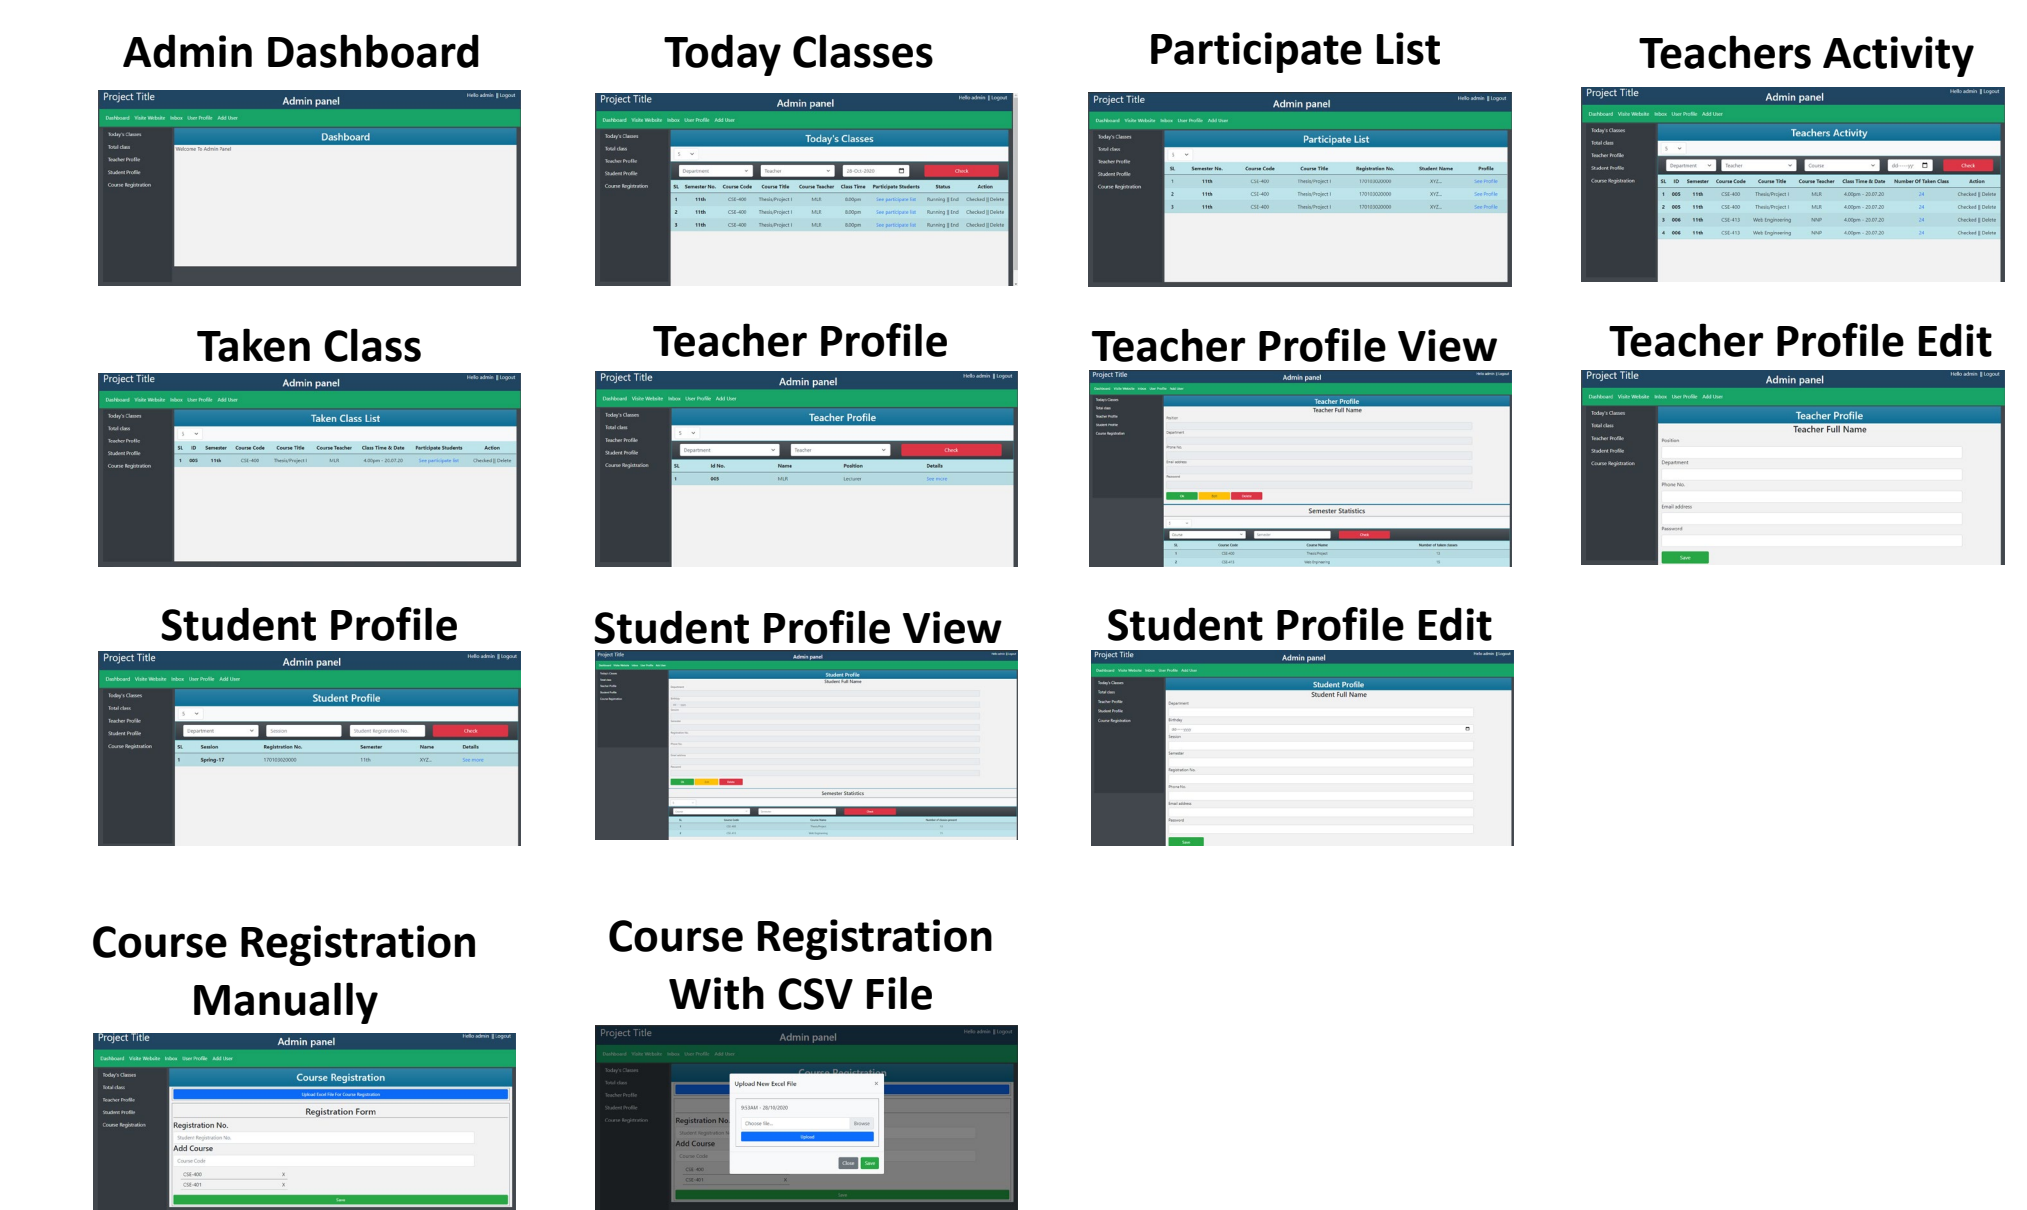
Admin Dashboard

Project Title
Admin panel
Hello admin || Logout
Dashboard Visite Website Inbox User Profile Add User
Today's Classes
Total class
Teacher Profile
Student Profile
Course Registration
Dashboard
Welcome To Admin Panel

Today Classes

Project Title
Admin panel
Today's Classes

| SL | Semester No. | Course Code | Course Title | Course Teacher | Class Time | Participate Students | Status | Action |
|---|---|---|---|---|---|---|---|---|
| 1 | 11th | CSE-400 | Thesis/Project I | MLR | 8.00pm | See participate list | Running \|\| End | Checked \|\| Delete |
| 2 | 11th | CSE-400 | Thesis/Project I | MLR | 8.00pm | See participate list | Running \|\| End | Checked \|\| Delete |
| 3 | 11th | CSE-400 | Thesis/Project I | MLR | 8.00pm | See participate list | Running \|\| End | Checked \|\| Delete |

Participate List

Project Title
Admin panel
Participate List

| SL | Semester No. | Course Code | Course Title | Registration No. | Student Name | Profile |
|---|---|---|---|---|---|---|
| 1 | 11th | CSE-400 | Thesis/Project I | 170103020000 | XYZ... | See Profile |
| 2 | 11th | CSE-400 | Thesis/Project I | 170103020000 | XYZ... | See Profile |
| 3 | 11th | CSE-400 | Thesis/Project I | 170103020000 | XYZ... | See Profile |

Teachers Activity

Project Title
Admin panel
Teachers Activity
Department Teacher Course Check

| SL | ID | Semester | Course Code | Course Title | Course Teacher | Class Time & Date | Number Of Taken Class | Action |
|---|---|---|---|---|---|---|---|---|
| 1 | 005 | 11th | CSE-400 | Thesis/Project I | MLR | 4.00pm - 20.07.20 | 24 | Checked \|\| Delete |
| 2 | 005 | 11th | CSE-400 | Thesis/Project I | MLR | 4.00pm - 20.07.20 | 24 | Checked \|\| Delete |
| 3 | 006 | 11th | CSE-413 | Web Engineering | MNP | 4.00pm - 20.07.20 | 24 | Checked \|\| Delete |
| 4 | 006 | 11th | CSE-413 | Web Engineering | MNP | 4.00pm - 20.07.20 | 24 | Checked \|\| Delete |

Taken Class

Project Title
Admin panel
Taken Class List

| SL | ID | Semester | Course Code | Course Title | Course Teacher | Class Time & Date | Participate Students | Action |
|---|---|---|---|---|---|---|---|---|
| 1 | 005 | 11th | CSE-400 | Thesis/Project I | MLR | 4.00pm - 20.07.20 | See participate list | Checked \|\| Delete |

Teacher Profile

Project Title
Admin panel
Teacher Profile
Department Teacher Check

| SL | Id No. | Name | Position | Details |
|---|---|---|---|---|
| 1 | 005 | MLR | Lecturer | See more |

Teacher Profile View

Project Title
Admin panel
Teacher Profile
Teacher Full Name
Position
Department
Phone No.
Email address
Password
Semester Statistics

Teacher Profile Edit

Project Title
Admin panel
Teacher Profile
Teacher Full Name
Position
Department
Phone No.
Email address
Password
Save

Student Profile

Project Title
Admin panel
Student Profile
Department Session Student Registration No. Check

| SL | Session | Registration No. | Semester | Name | Details |
|---|---|---|---|---|---|
| 1 | Spring-17 | 170103020000 | 11th | XYZ... | See more |

Student Profile View

Project Title
Admin panel
Student Profile
Student Full Name
Semester Statistics

Student Profile Edit

Project Title
Admin panel
Student Profile
Student Full Name
Department
Birthday
Session
Semester
Registration No.
Phone No.
Email address
Password
Save

Course Registration Manually

Project Title
Admin panel
Course Registration
Upload Excel File For Course Registration
Registration Form
Registration No.
Student Registration No.
Add Course
Course Code
CSE-400 X
CSE-401 X
Save

Course Registration With CSV File

Project Title
Admin panel
Course Registration
Upload New Excel File
9:53AM - 28/10/2020
Choose file... Browse
Upload
Close Save
Registration No
Add Course